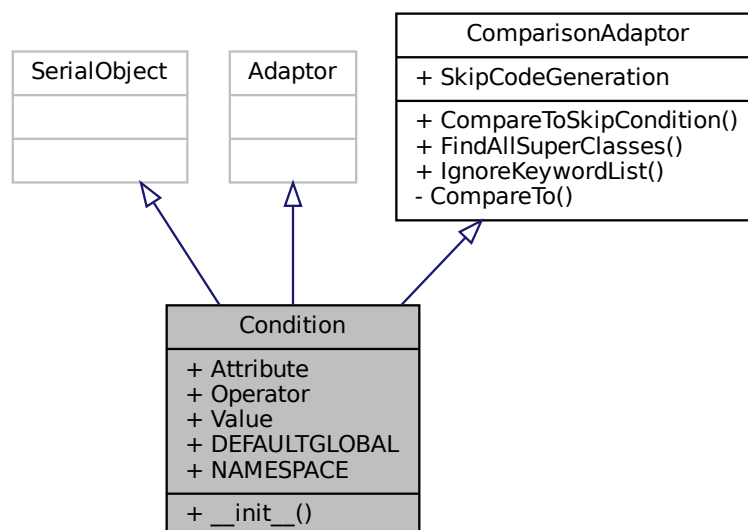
SerialObject

Adaptor

ComparisonAdaptor

+ SkipCodeGeneration

+ CompareToSkipCondition()
+ FindAllSuperClasses()
+ IgnoreKeywordList()
- CompareTo()

Condition

+ Attribute
+ Operator
+ Value
+ DEFAULTGLOBAL
+ NAMESPACE

+ \_\_init\_\_()